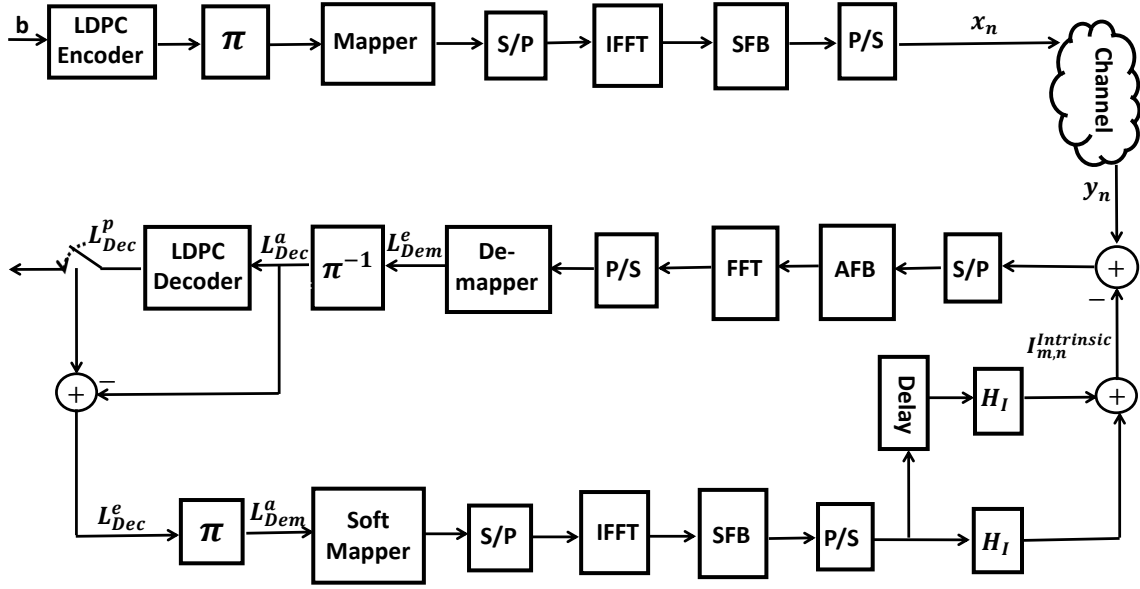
b
LDPC Encoder
$\pi$
Mapper
S/P
IFFT
SFB
P/S
$x_n$
Channel
$y_n$
$L_{Dec}^{p}$
LDPC Decoder
$L_{Dec}^{a}$
$\pi^{-1}$
$L_{Dem}^{e}$
De-mapper
P/S
FFT
AFB
S/P
+
−
$I_{m,n}^{Intrinsic}$
+
−
Delay
$H_I$
+
$L_{Dec}^{e}$
$\pi$
$L_{Dem}^{a}$
Soft Mapper
S/P
IFFT
SFB
P/S
$H_I$